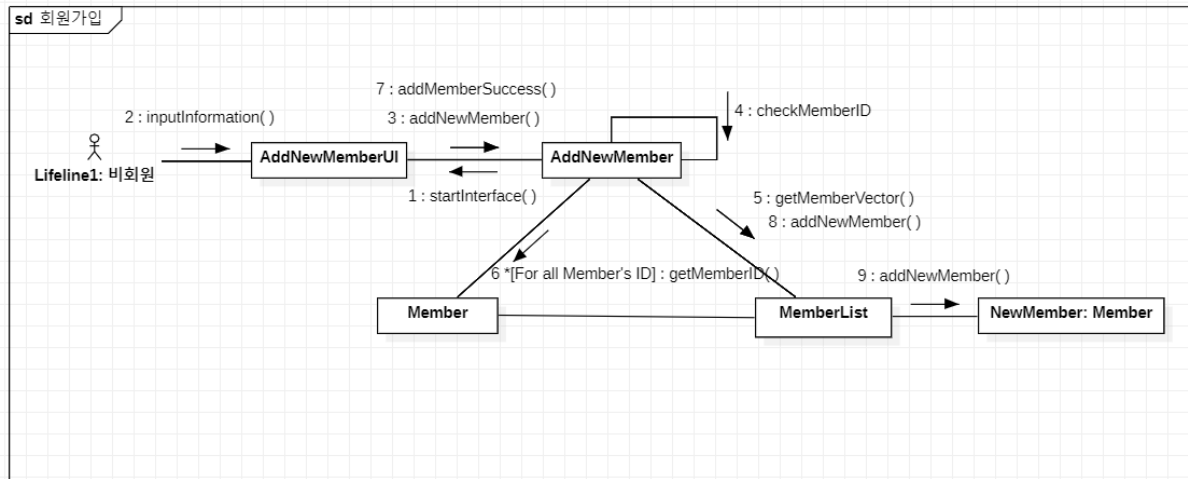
sd 회원가입

2 : inputInformation( )

Lifeline1: 비회원

AddNewMemberUI

7 : addMemberSuccess( )

3 : addNewMember( )

1 : startInterface( )

AddNewMember

4 : checkMemberID

5 : getMemberVector( )

8 : addNewMember( )

6 *[For all Member's ID] : getMemberID( )

Member

MemberList

9 : addNewMember( )

NewMember: Member